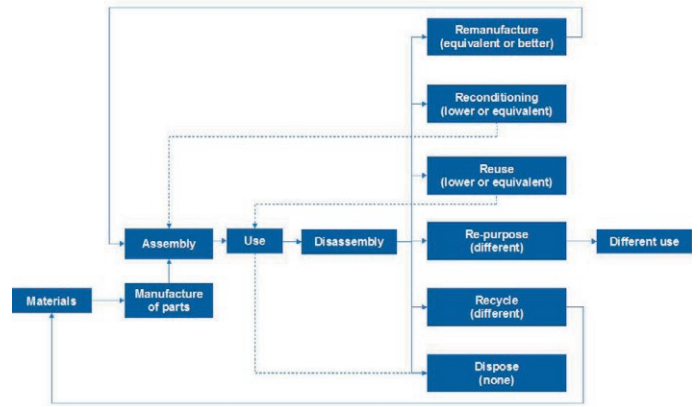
Remanufacture (equivalent or better)

Reconditioning (lower or equivalent)

Reuse (lower or equivalent)

Assembly

Use

Disassembly

Re-purpose (different)

Different use

Materials

Manufacture of parts

Recycle (different)

Dispose (none)